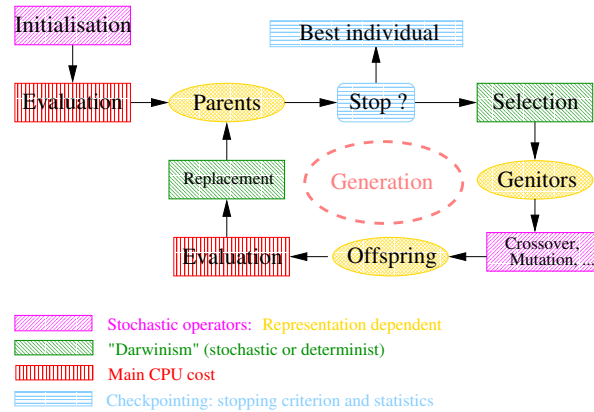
Initialisation

Best individual

Evaluation

Parents

Stop ?

Selection

Replacement

Generation

Genitors

Evaluation

Offspring

Crossover, Mutation, ...

Stochastic operators: Representation dependent

"Darwinism" (stochastic or determinist)

Main CPU cost

Checkpointing: stopping criterion and statistics